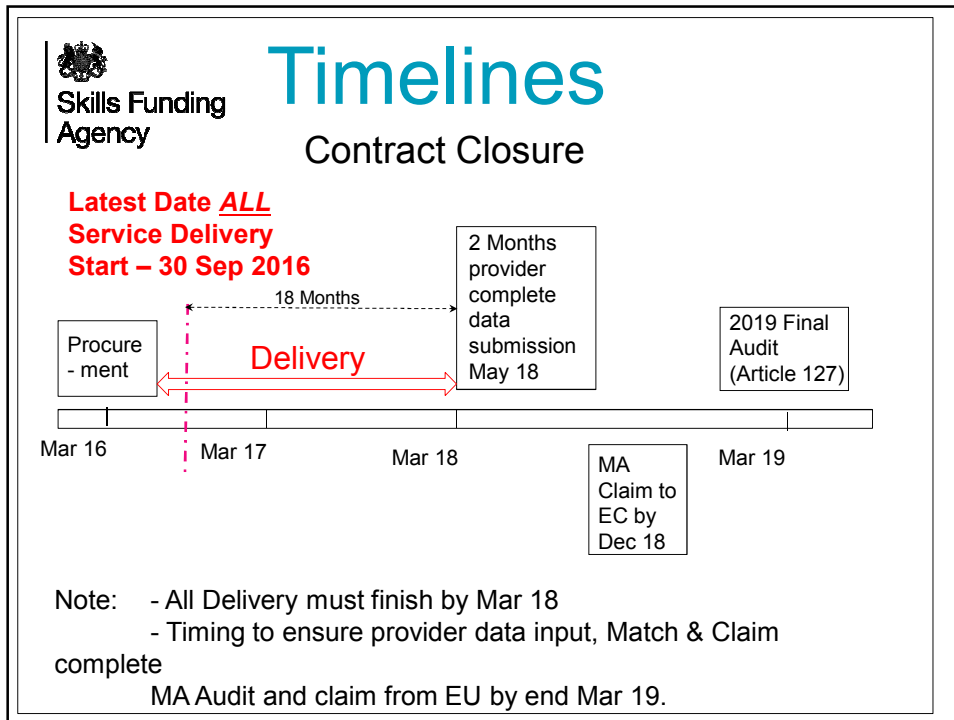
Skills Funding Agency

Timelines

Contract Closure

Latest Date ALL Service Delivery Start – 30 Sep 2016

2 Months provider complete data submission May 18

18 Months

2019 Final Audit (Article 127)

Procure - ment

Delivery

Mar 16

Mar 17

Mar 18

MA Claim to EC by Dec 18

Mar 19

Note: - All Delivery must finish by Mar 18

- Timing to ensure provider data input, Match & Claim complete

MA Audit and claim from EU by end Mar 19.